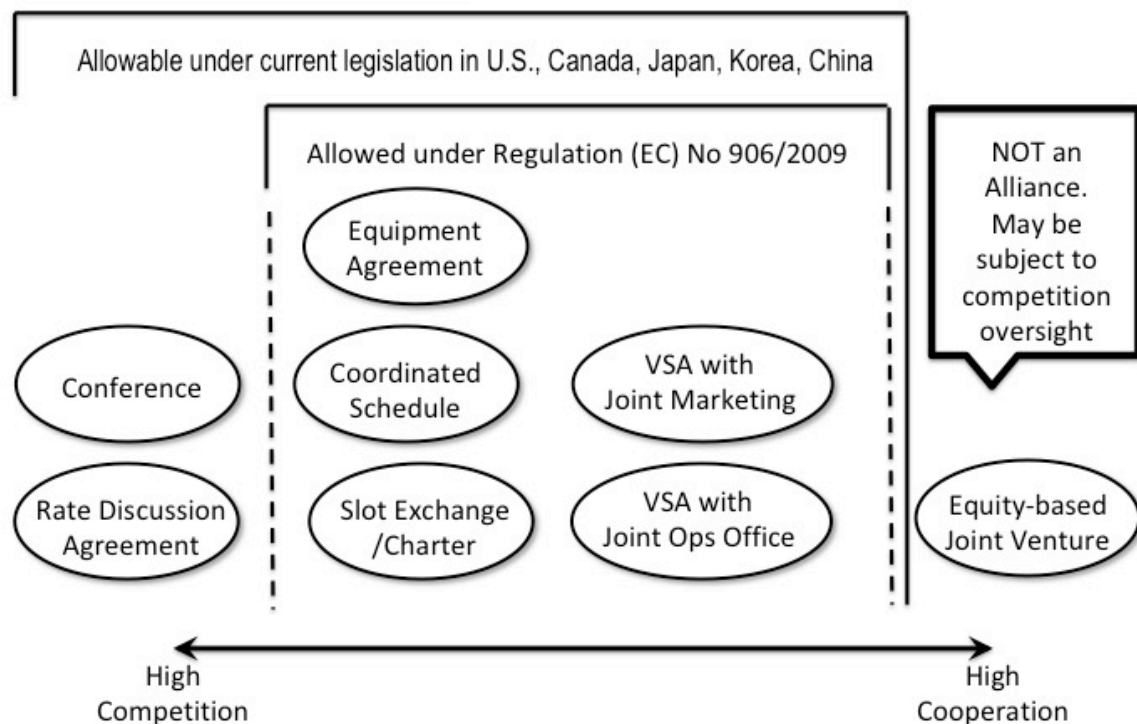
Allowable under current legislation in U.S., Canada, Japan, Korea, China

Allowed under Regulation (EC) No 906/2009

NOT an Alliance. May be subject to competition oversight

Equipment Agreement

Conference

Coordinated Schedule

VSA with Joint Marketing

Rate Discussion Agreement

Slot Exchange /Charter

VSA with Joint Ops Office

Equity-based Joint Venture

High Competition

High Cooperation